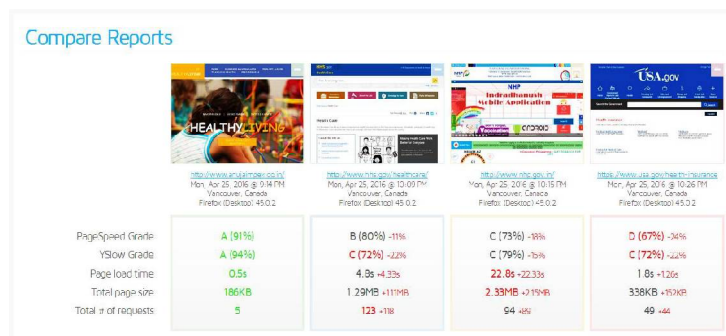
Compare Reports

HEALTHY LIVING

USA.gov

NHP
Indradhanush Mobile Application

http://www.anjalimook.co.in/
Mon, Apr 25, 2016 @ 9:14 PM
Vancouver, Canada
Firefox (Desktop) 45.0.2

http://www.nhs.gov.in/healthcare/
Mon, Apr 25, 2016 @ 10:09 PM
Vancouver, Canada
Firefox (Desktop) 45.0.2

http://www.nhp.gov.in/
Mon, Apr 25, 2016 @ 10:15 PM
Vancouver, Canada
Firefox (Desktop) 45.0.2

https://www.usa.gov/health-insurance
Mon, Apr 25, 2016 @ 10:26 PM
Vancouver, Canada
Firefox (Desktop) 45.0.2

| | | | | |
|---|---|---|---|---|
| PageSpeed Grade | A (91%) | B (80%) -11% | C (73%) -18% | D (67%) -24% |
| YSlow Grade | A (94%) | C (72%) -22% | C (79%) -15% | C (72%) -22% |
| Page load time | 0.5s | 4.8s +4.33s | 22.8s +22.33s | 1.8s +1.26s |
| Total page size | 186KB | 1.29MB +1.11MB | 2.33MB +2.15MB | 338KB +152KB |
| Total # of requests | 5 | 123 +118 | 94 +89 | 49 +44 |